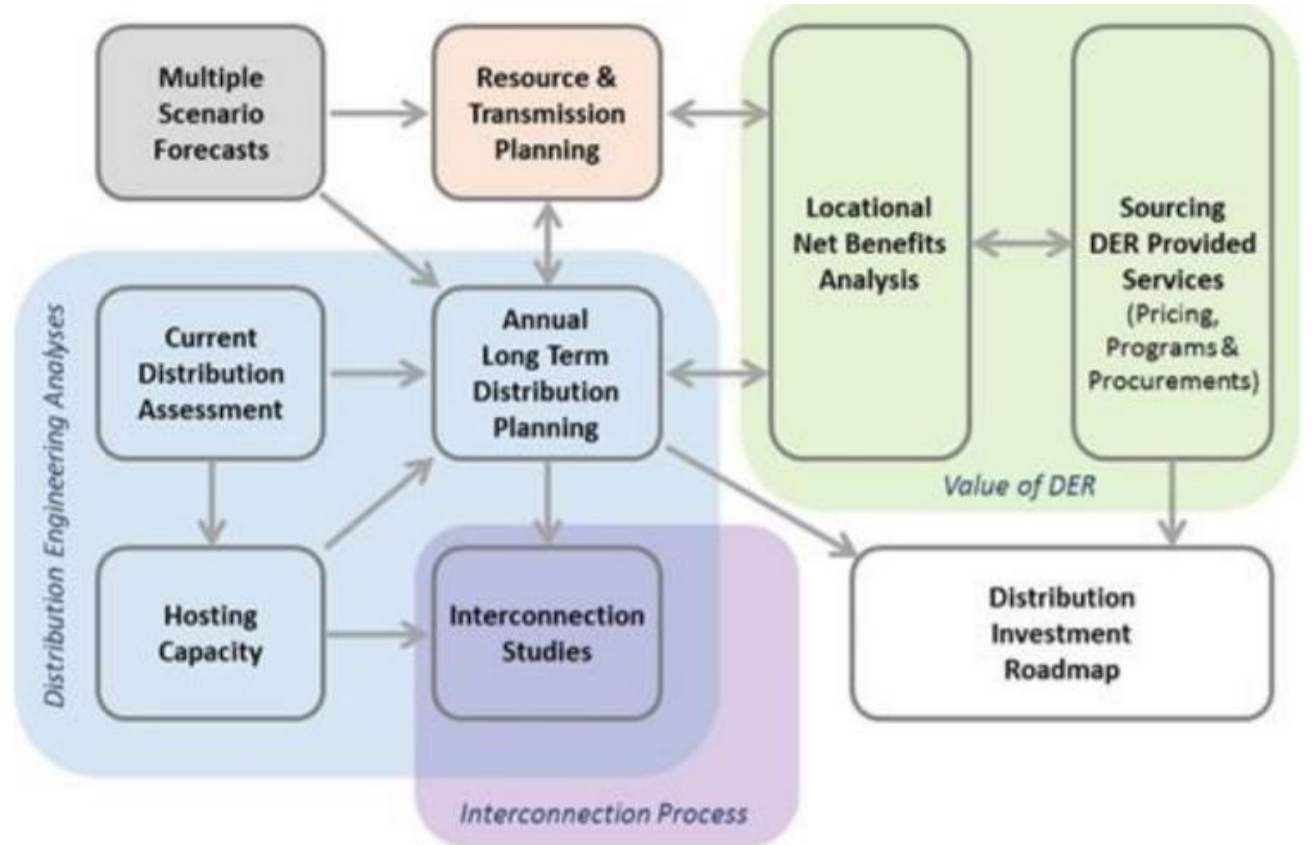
Multiple Scenario Forecasts

Resource & Transmission Planning

Locational Net Benefits Analysis

Sourcing DER Provided Services (Pricing, Programs & Procurements)

Distribution Engineering Analyses

Current Distribution Assessment

Annual Long Term Distribution Planning

Value of DER

Hosting Capacity

Interconnection Studies

Distribution Investment Roadmap

Interconnection Process